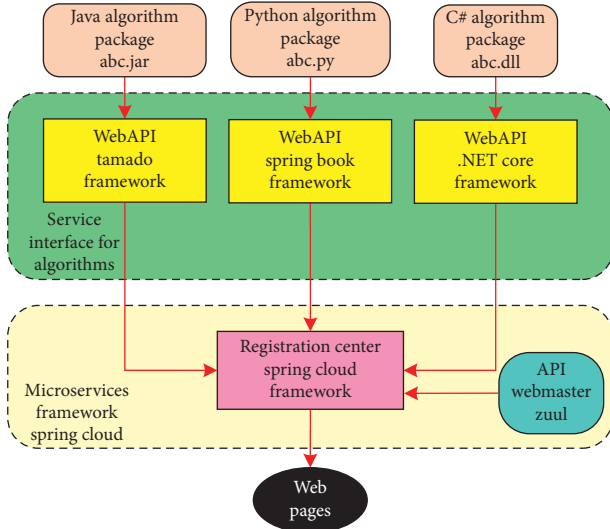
Java algorithm package abc.jar

Python algorithm package abc.py

C# algorithm package abc.dll

WebAPI tamado framework

WebAPI spring book framework

WebAPI .NET core framework

Service interface for algorithms

Registration center spring cloud framework

API webmaster zuul

Microservices framework spring cloud

Web pages